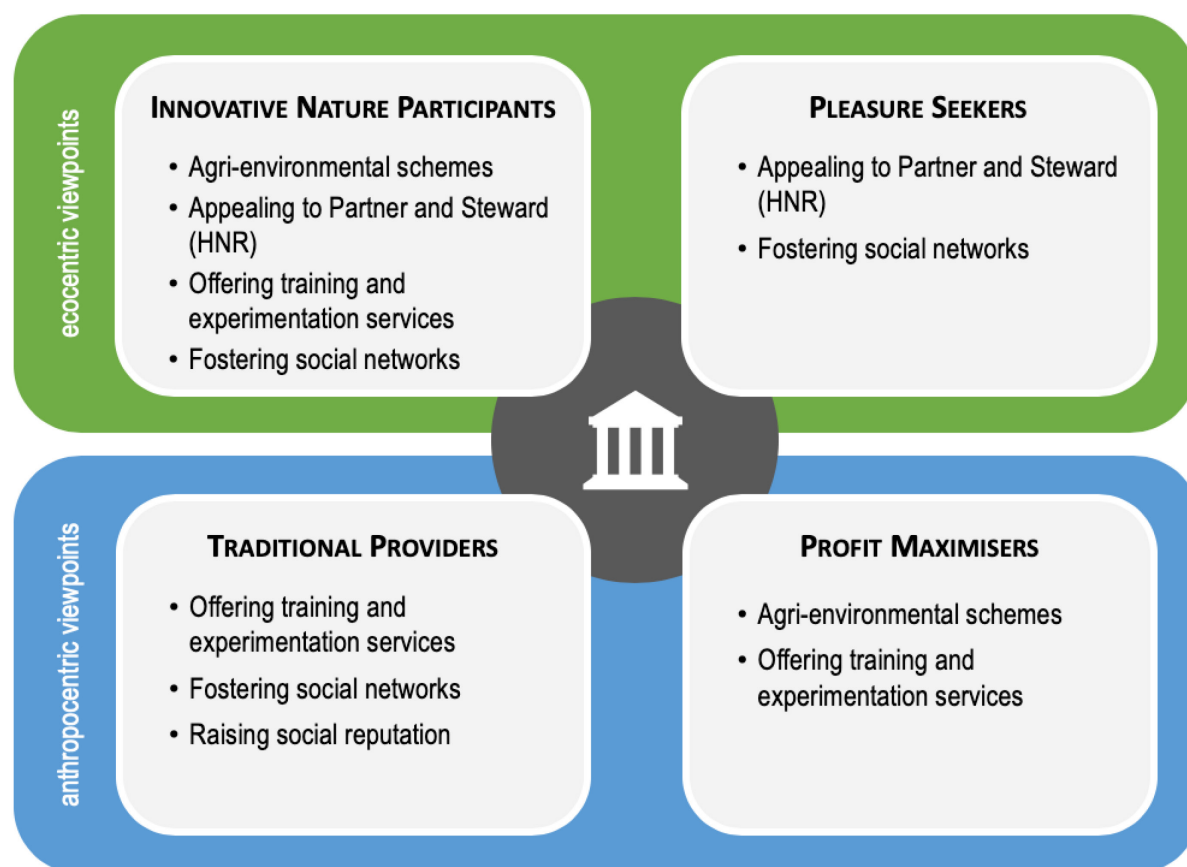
ecocentric viewpoints

INNOVATIVE NATURE PARTICIPANTS

- Agri-environmental schemes
- Appealing to Partner and Steward (HNR)
- Offering training and experimentation services
- Fostering social networks

PLEASURE SEEKERS

- Appealing to Partner and Steward (HNR)
- Fostering social networks

anthropocentric viewpoints

TRADITIONAL PROVIDERS

- Offering training and experimentation services
- Fostering social networks
- Raising social reputation

PROFIT MAXIMISERS

- Agri-environmental schemes
- Offering training and experimentation services